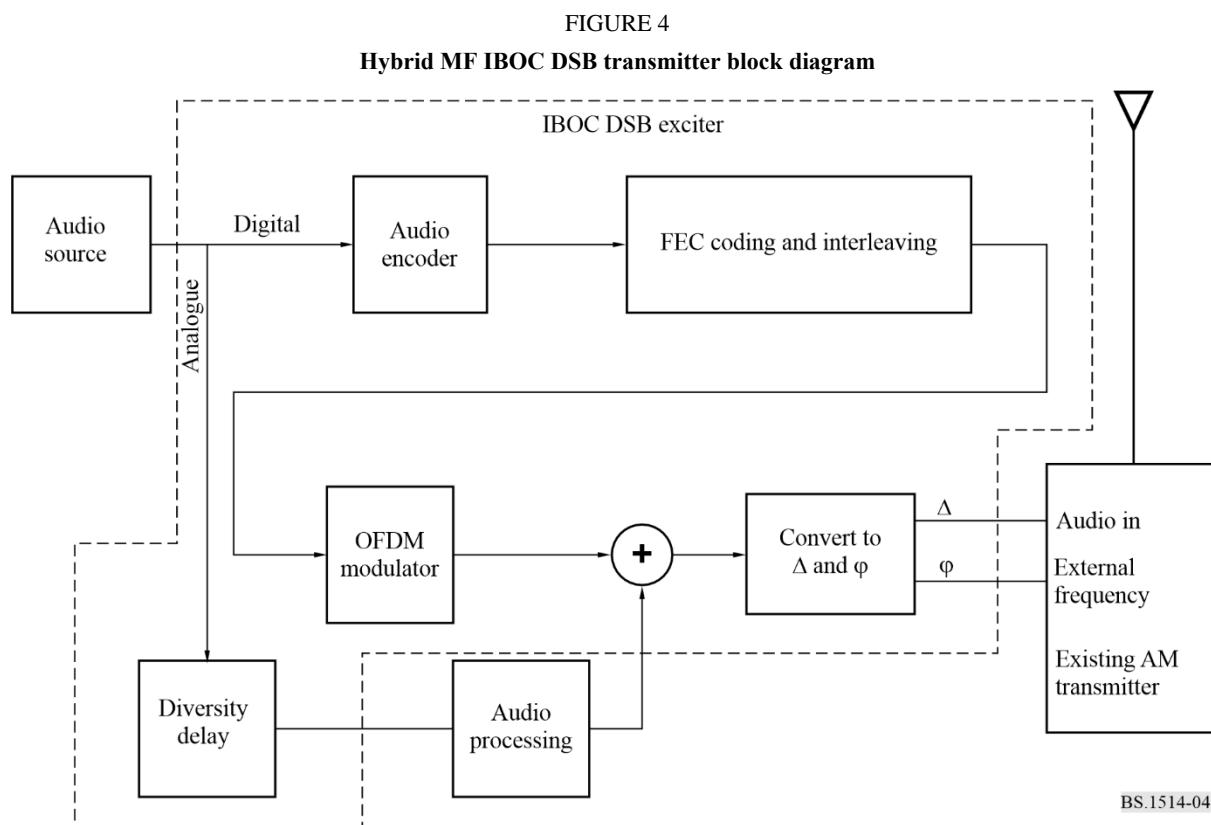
FIGURE 4

**Hybrid MF IBOC DSB transmitter block diagram**

IBOC DSB exciter

Audio source

Digital

Analogue

Audio encoder

FEC coding and interleaving

OFDM modulator

+

Convert to $\Delta$ and $\varphi$

$\Delta$

$\varphi$

Audio in

External frequency

Existing AM transmitter

Diversity delay

Audio processing

BS.1514-04